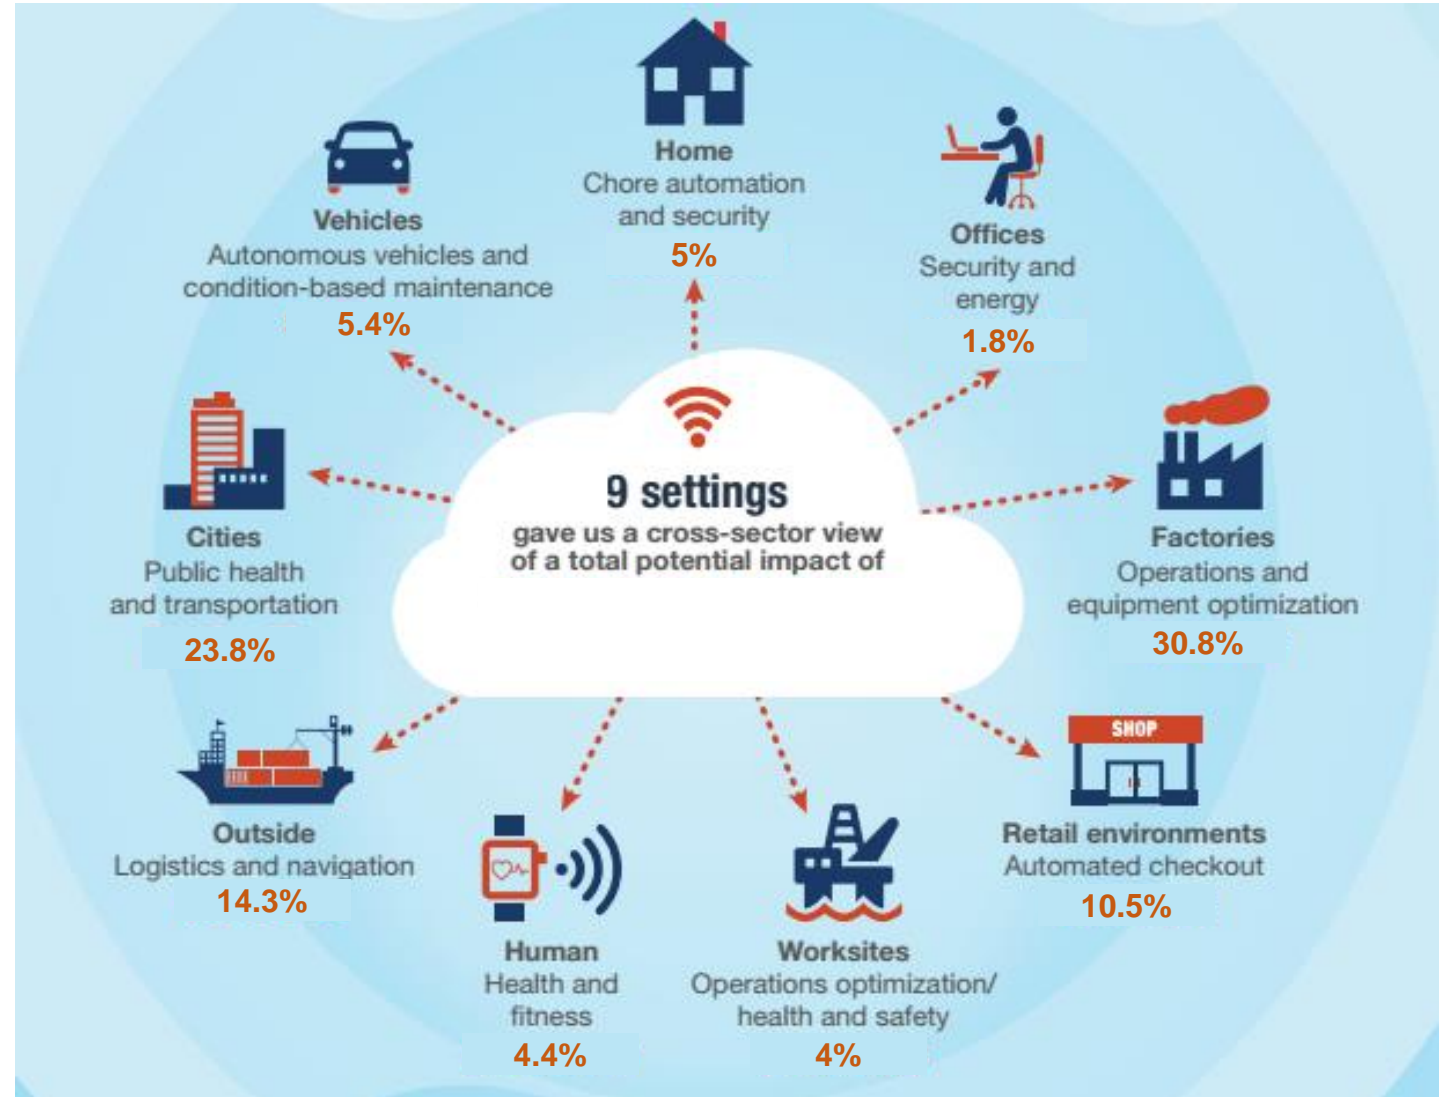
Home
Chore automation and security
5%

Vehicles
Autonomous vehicles and condition-based maintenance
5.4%

Offices
Security and energy
1.8%

Cities
Public health and transportation
23.8%

9 settings
gave us a cross-sector view of a total potential impact of

Factories
Operations and equipment optimization
30.8%

SHOP

Outside
Logistics and navigation
14.3%

Human
Health and fitness
4.4%

Worksites
Operations optimization/ health and safety
4%

Retail environments
Automated checkout
10.5%